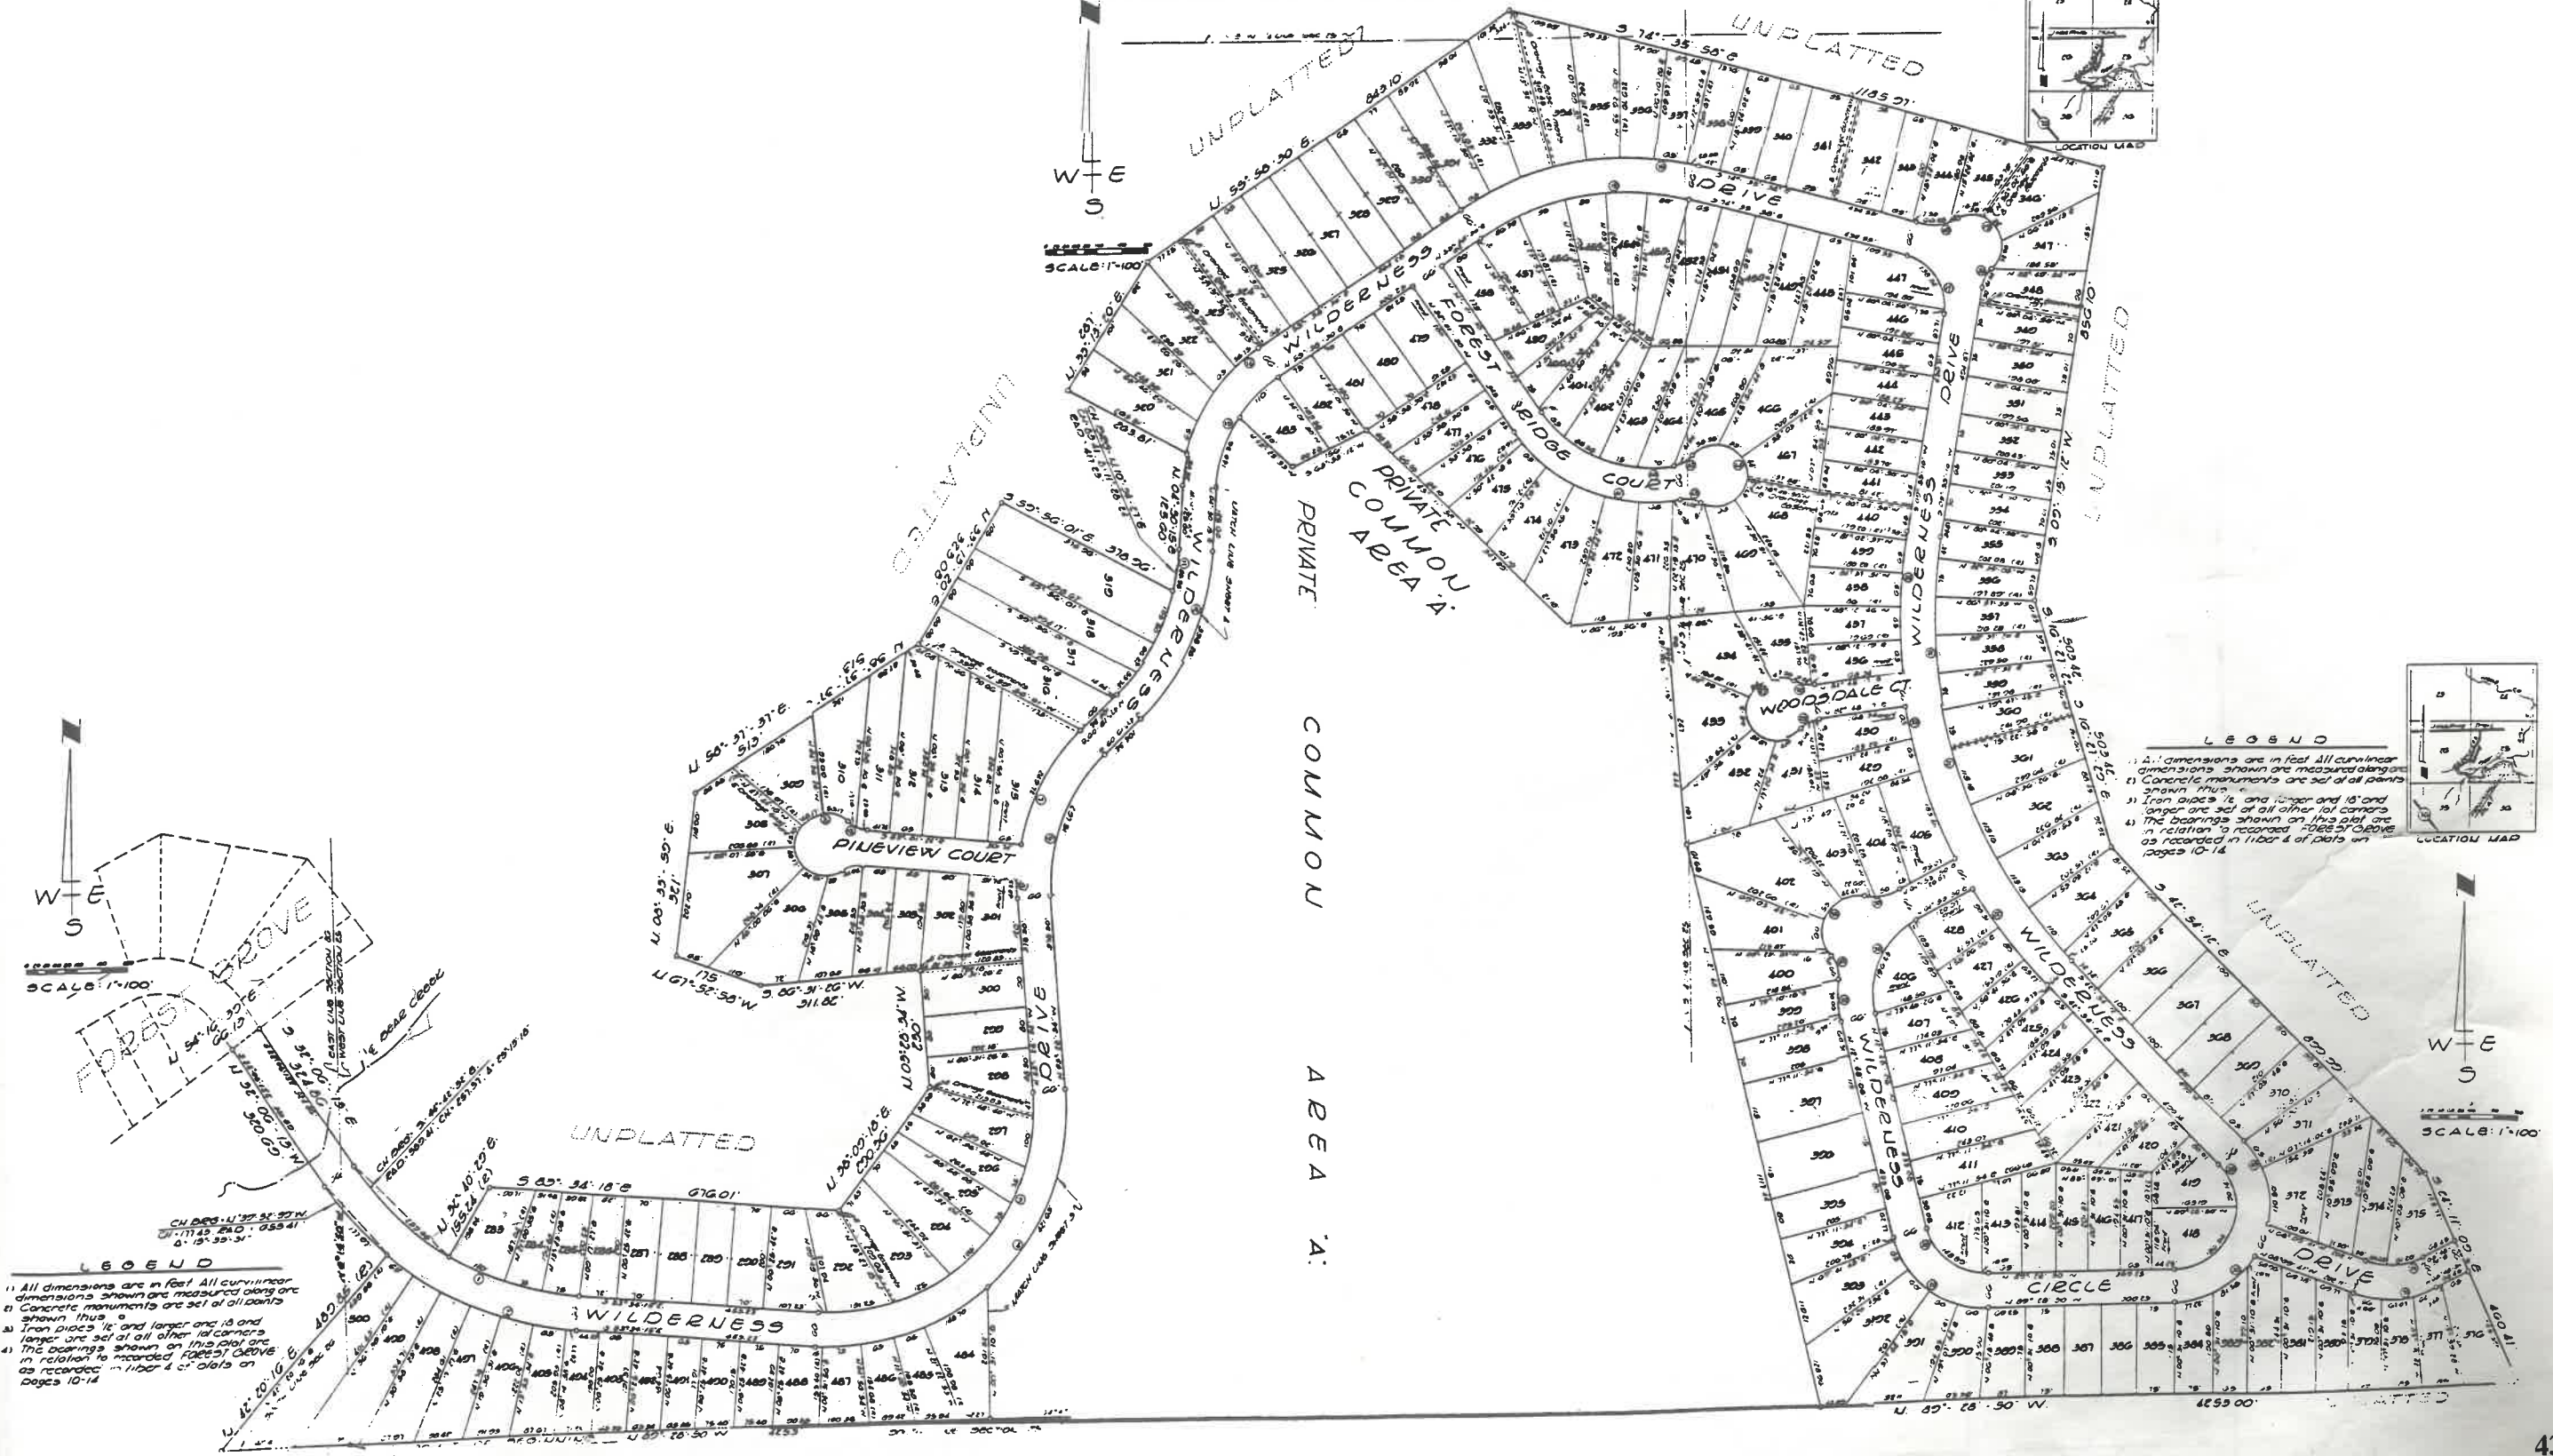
UNPLATTED

S 74° 35' 58" E

UNPLATTED

1185.97

843.10

N 55° 56' 30" E

W E S

SCALE: 1"=100'

LOCATION MAP

DRIVE

WILDERNESS

FOREST

RIDGE

COURT

PRIVATE COMMON AREA 'A'

PRIVATE

COMMON

AREA 'A'

WILDERNESS

DRIVE

UNPLATTED

UNPLATTED

S 55° 56' 01" E 378.96

WILDERNESS

WOODSDALE CT.

PINEVIEW COURT

DRIVE

N 50° 37' 37" E 513.15

N 67° 52' 58" W

S 66° 31' 26" W 311.86

N 00° 35' 55" E 321

LEGEND

1) All dimensions are in feet. All curvilinear dimensions shown are measured along arc
2) Concrete monuments are set at all points shown thus
3) Iron pipes ½" and larger and 18" and longer are set at all other lot corners
4) The bearings shown on this plat are in relation to recorded FOREST GROVE as recorded in liber 4 of plats on pages 10-14

LOCATION MAP

W E S

SCALE: 1"=100'

FOREST GROVE

BEAR CREEK

UNPLATTED

S 85° 34' 18" E 676.01

WILDERNESS

WILDERNESS

WILDERNESS

CIRCLE

DRIVE

UNPLATTED

W E S

SCALE: 1"=100'

N 89° 28' 30" W 4253.00

LEGEND

1) All dimensions are in feet. All curvilinear dimensions shown are measured along arc
2) Concrete monuments are set at all points shown thus
3) Iron pipes ½" and larger and 18" and longer are set at all other lot corners
4) The bearings shown on this plat are in relation to recorded FOREST GROVE as recorded in liber 4 of plats on pages 10-14

4